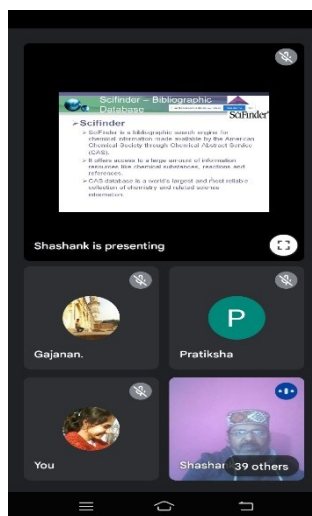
Scifinder – Bibliographic Database

SciFinder

➢ Scifinder

➢ SciFinder is a bibliographic search engine for chemical information made available by the American Chemical Society through Chemical Abstract Service (CAS).

➢ It offers access to a large amount of information resources like chemical substances, reactions and references.

➢ CAS database is a world's largest and most reliable collection of chemistry and related science information.

Shashank is presenting

Gajanan.

P

Pratiksha

You

Shashar

39 others